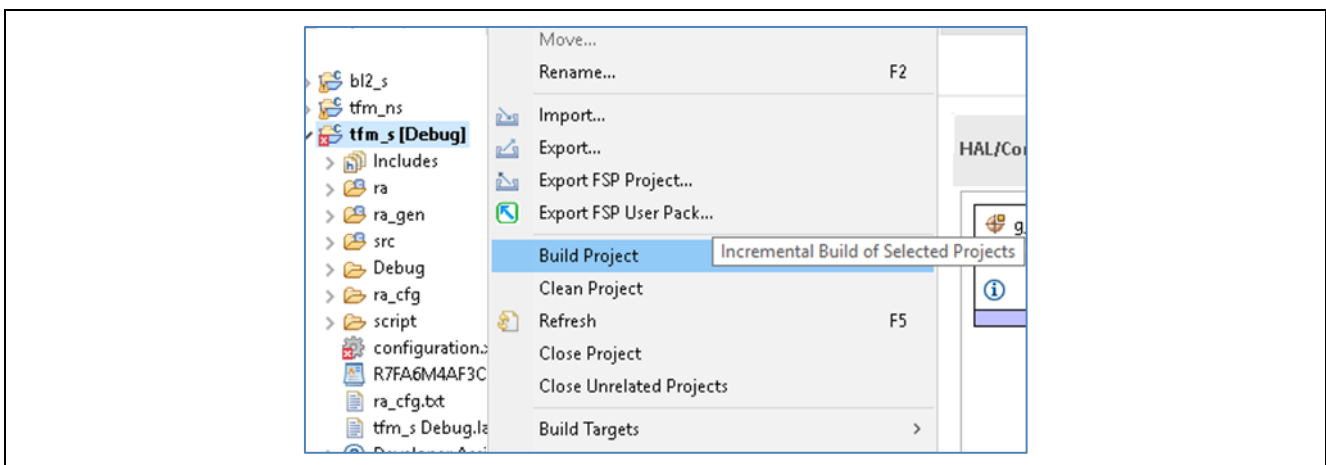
bl2_s
tfm_ns
tfm_s [Debug]
Includes
ra
ra_gen
src
Debug
ra_cfg
script
configuration.
R7FA6M4AF3C
ra_cfg.txt
tfm_s Debug.la

Move...
Rename... F2
Import...
Export...
Export FSP Project...
Export FSP User Pack...
Build Project
Incremental Build of Selected Projects
Clean Project
Refresh F5
Close Project
Close Unrelated Projects
Build Targets >

HAL/Co